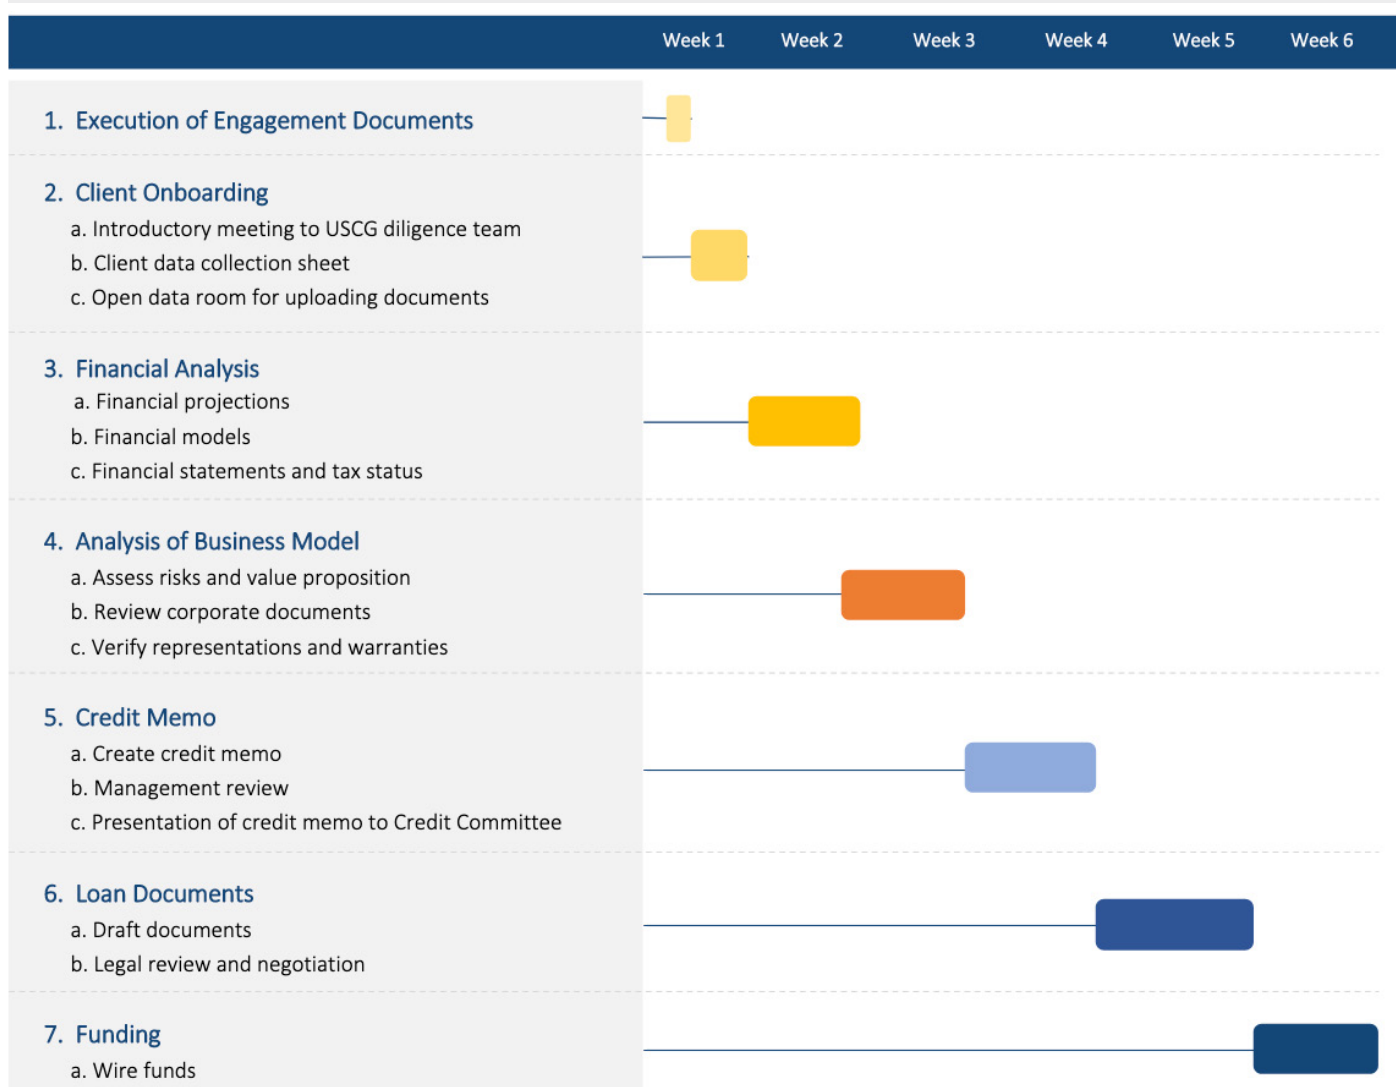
Week 1 Week 2 Week 3 Week 4 Week 5 Week 6

1. Execution of Engagement Documents

2. Client Onboarding
a. Introductory meeting to USCG diligence team
b. Client data collection sheet
c. Open data room for uploading documents

3. Financial Analysis
a. Financial projections
b. Financial models
c. Financial statements and tax status

4. Analysis of Business Model
a. Assess risks and value proposition
b. Review corporate documents
c. Verify representations and warranties

5. Credit Memo
a. Create credit memo
b. Management review
c. Presentation of credit memo to Credit Committee

6. Loan Documents
a. Draft documents
b. Legal review and negotiation

7. Funding
a. Wire funds